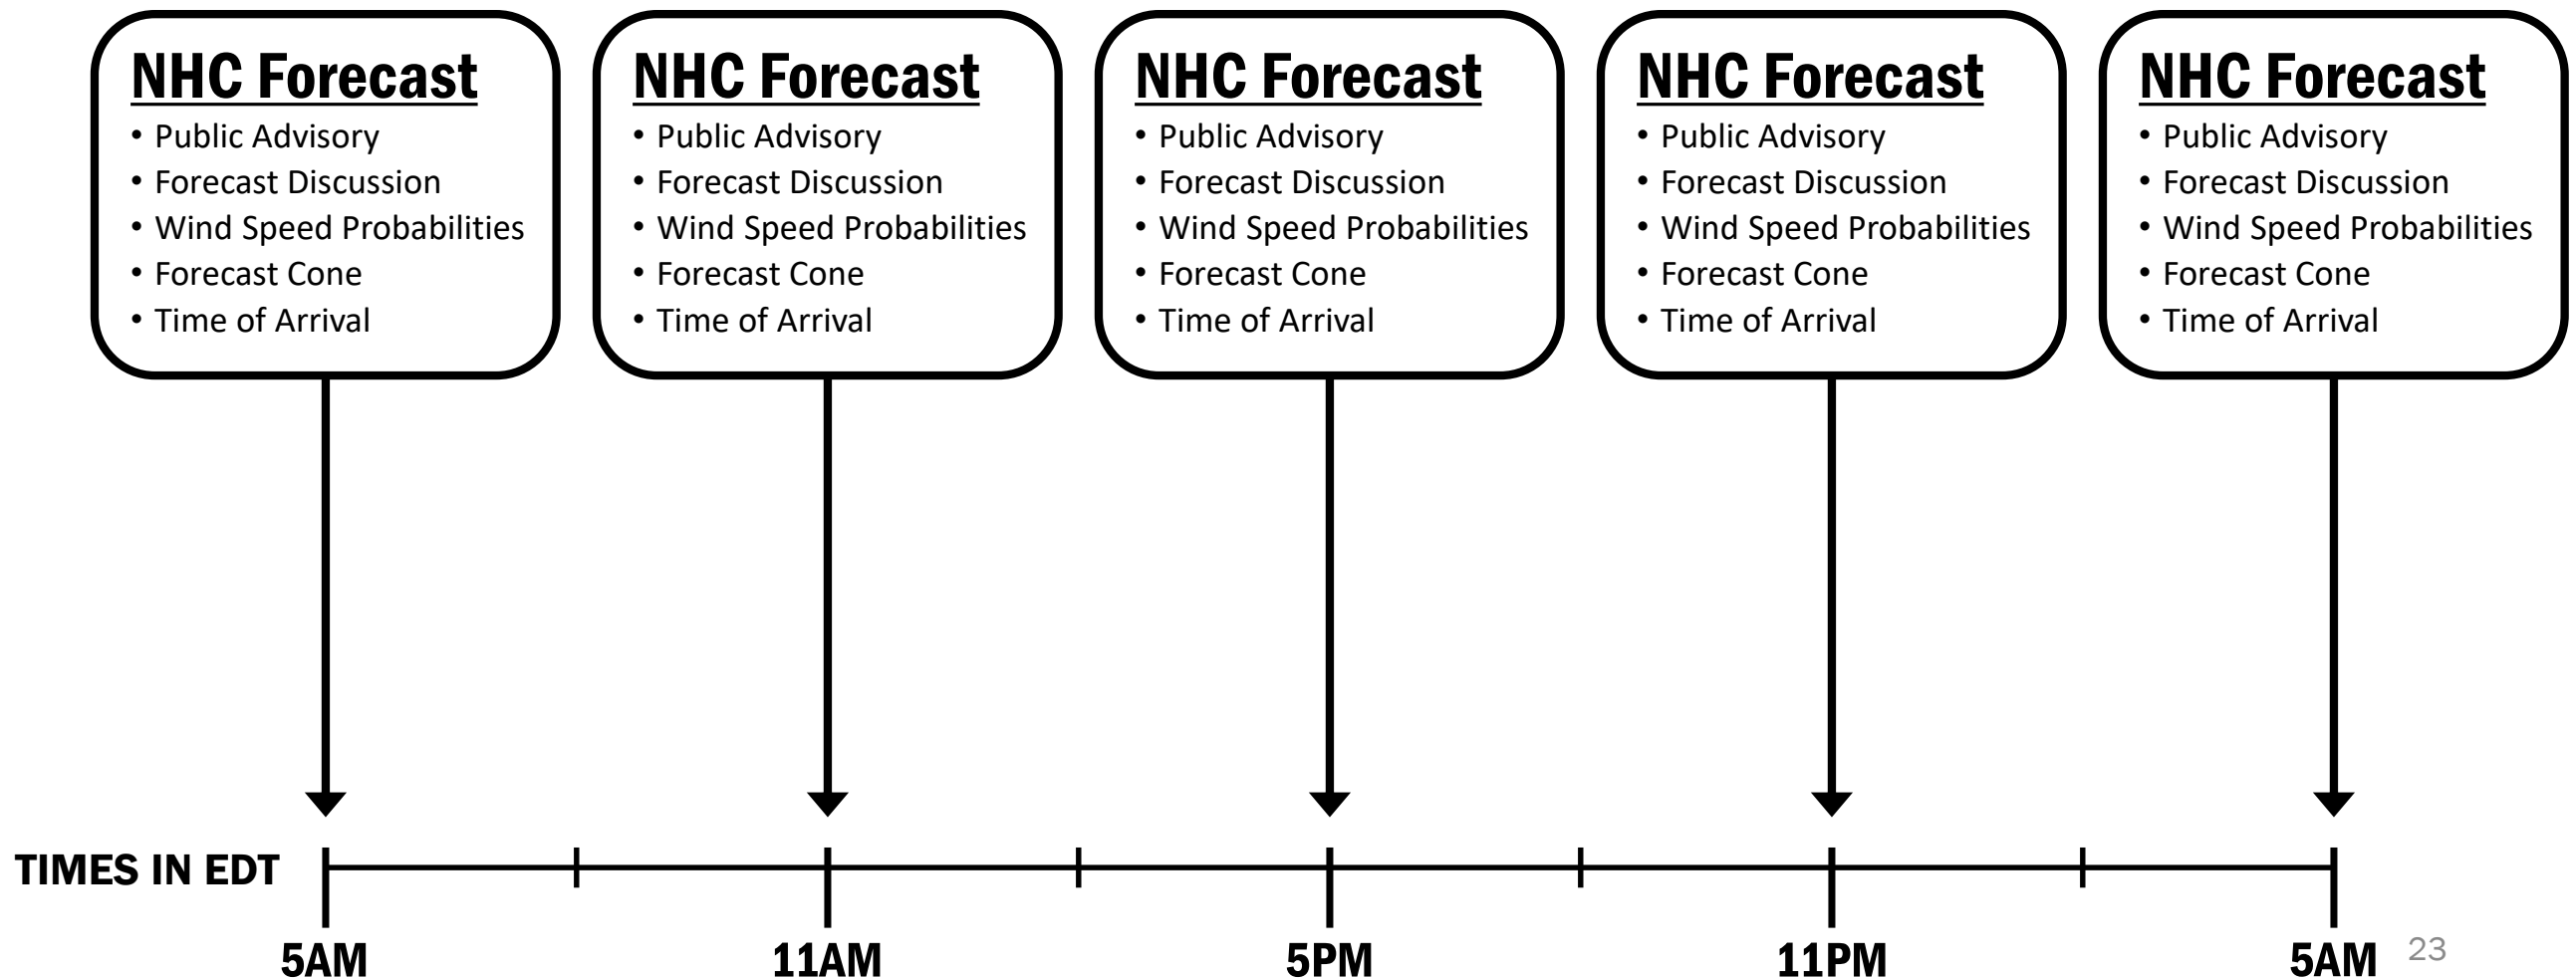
NHC Forecast
• Public Advisory
• Forecast Discussion
• Wind Speed Probabilities
• Forecast Cone
• Time of Arrival

NHC Forecast
• Public Advisory
• Forecast Discussion
• Wind Speed Probabilities
• Forecast Cone
• Time of Arrival

NHC Forecast
• Public Advisory
• Forecast Discussion
• Wind Speed Probabilities
• Forecast Cone
• Time of Arrival

NHC Forecast
• Public Advisory
• Forecast Discussion
• Wind Speed Probabilities
• Forecast Cone
• Time of Arrival

NHC Forecast
• Public Advisory
• Forecast Discussion
• Wind Speed Probabilities
• Forecast Cone
• Time of Arrival

TIMES IN EDT

5AM 11AM 5PM 11PM 5AM

23